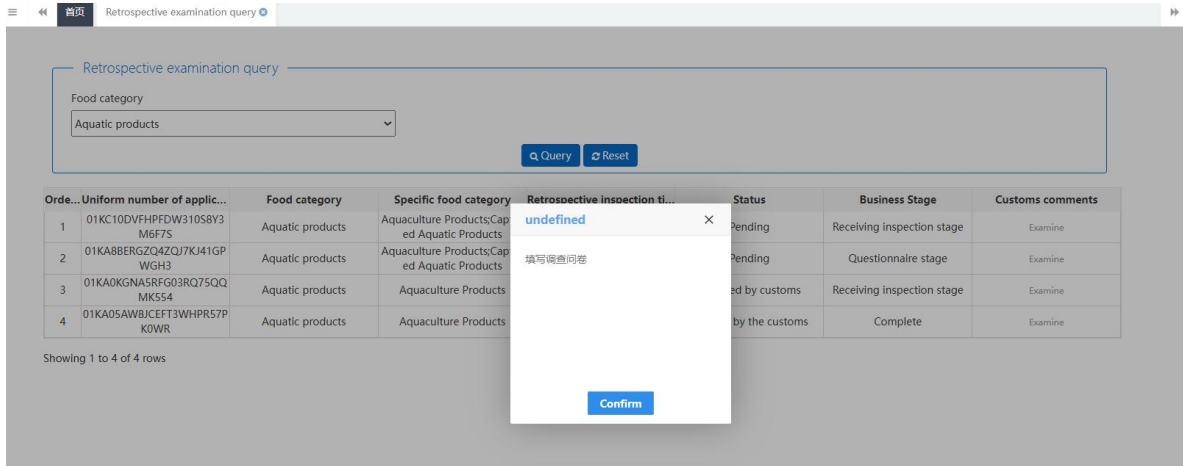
首页 Retrospective examination query

Retrospective examination query

Food category

Aquatic products

Query Reset

| Orde... | Uniform number of applic... | Food category | Specific food category | Retrospective inspection ti... | Status | Business Stage | Customs comments |
|---|---|---|---|---|---|---|---|
| 1 | 01KC10DVFHPFDW310S8Y3M6F7S | Aquatic products | Aquaculture Products;Captured Aquatic Products | | Pending | Receiving inspection stage | Examine |
| 2 | 01KA8BERGZQ4ZQJ7KJ41GPWGH3 | Aquatic products | Aquaculture Products;Captured Aquatic Products | | Pending | Questionnaire stage | Examine |
| 3 | 01KA0KGNA5RFG03RQ75QQMK554 | Aquatic products | Aquaculture Products | | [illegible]ed by customs | Receiving inspection stage | Examine |
| 4 | 01KA05AWBJCEFT3WHPR57PK0WR | Aquatic products | Aquaculture Products | | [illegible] by the customs | Complete | Examine |

Showing 1 to 4 of 4 rows

undefined

填写调查问卷

Confirm